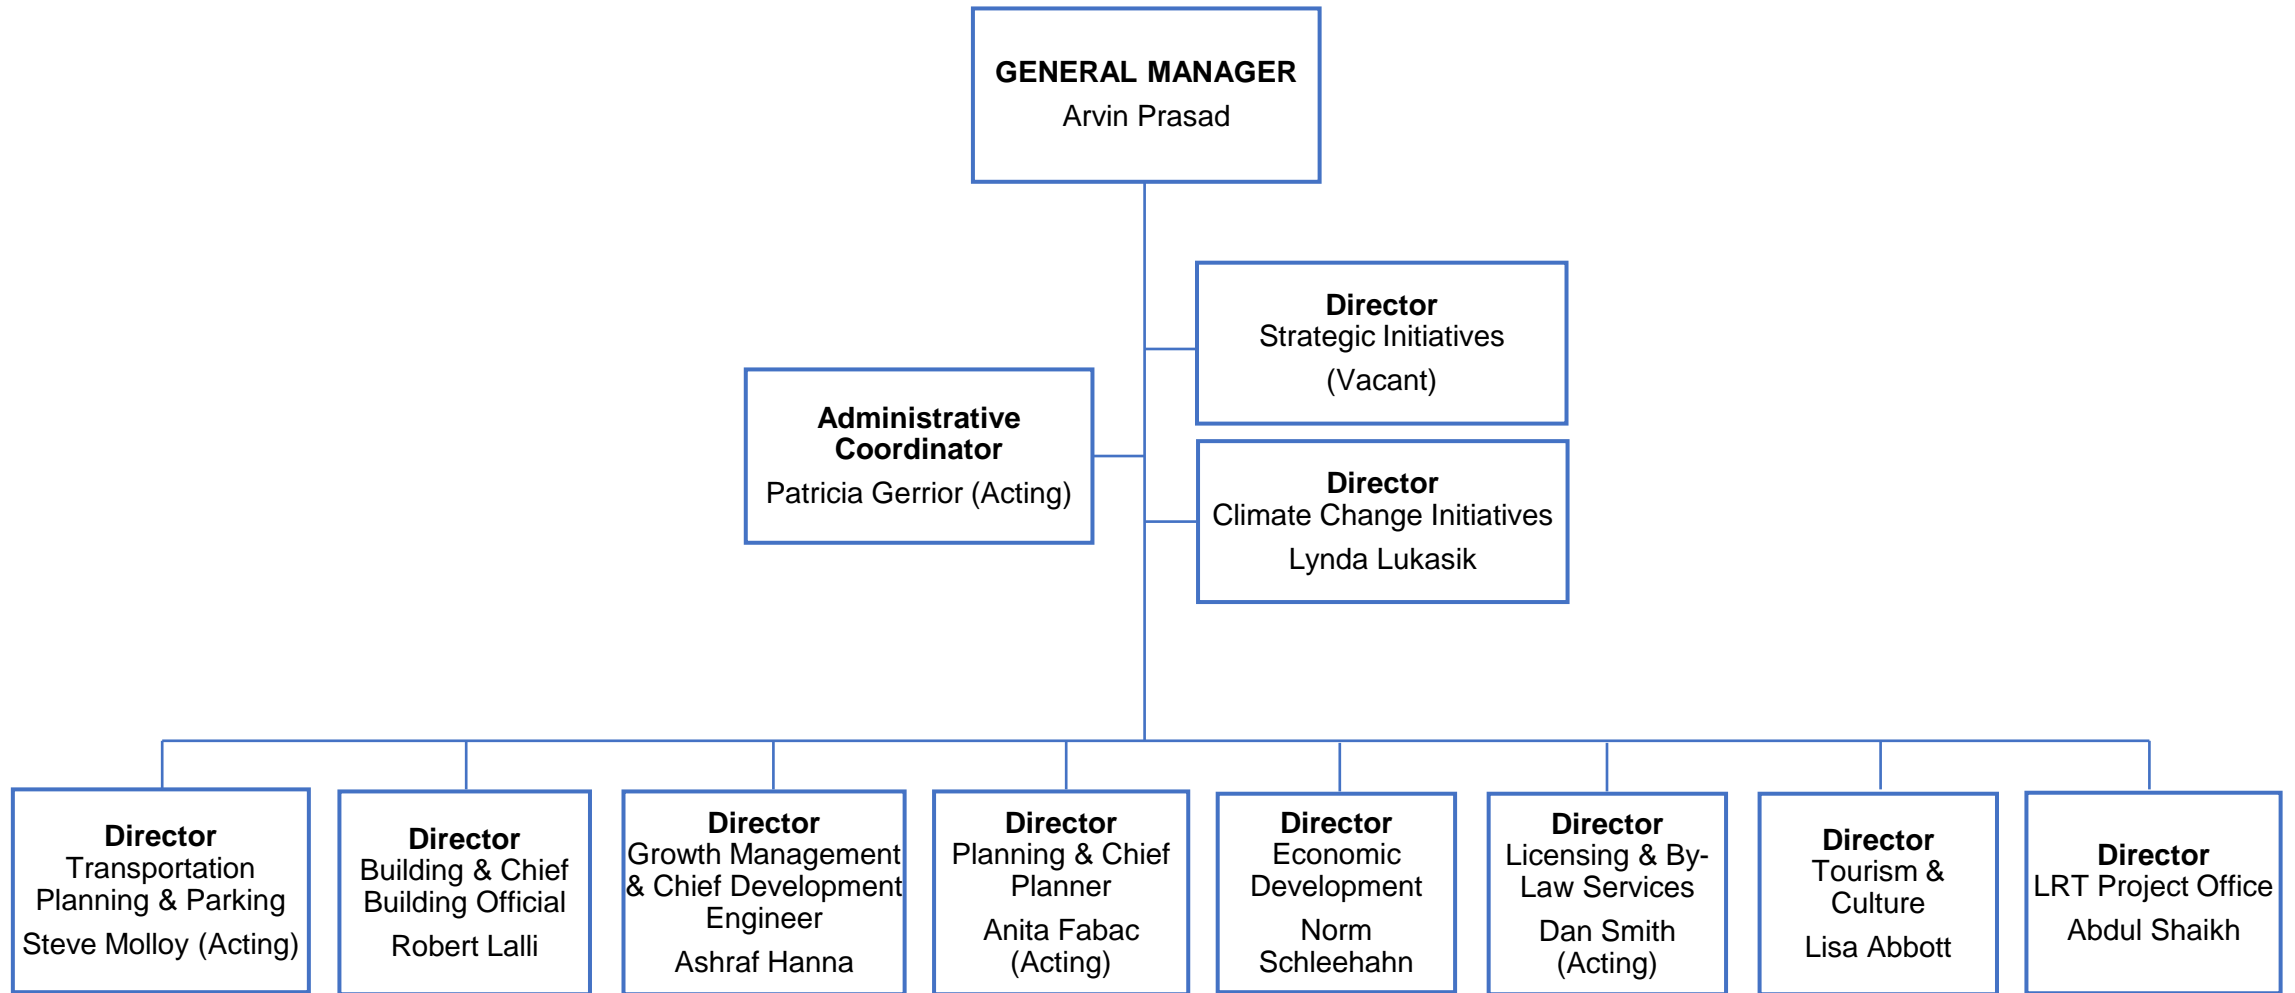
GENERAL MANAGER
Arvin Prasad

Director
Strategic Initiatives
(Vacant)

Administrative Coordinator
Patricia Gerrior (Acting)

Director
Climate Change Initiatives
Lynda Lukasik

Director
Transportation Planning & Parking
Steve Molloy (Acting)

Director
Building & Chief Building Official
Robert Lalli

Director
Growth Management & Chief Development Engineer
Ashraf Hanna

Director
Planning & Chief Planner
Anita Fabac (Acting)

Director
Economic Development
Norm Schleehahn

Director
Licensing & By-Law Services
Dan Smith (Acting)

Director
Tourism & Culture
Lisa Abbott

Director
LRT Project Office
Abdul Shaikh